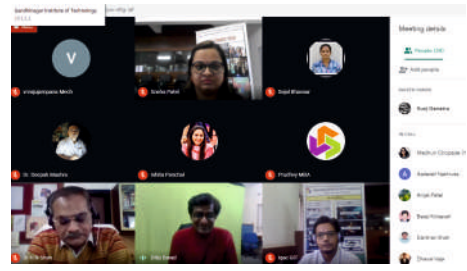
Gandhinagar Institute of Technology

Meeting details

People (39)

Add people

vrinkjadpunkmia Mech
Sneha Patel
Rupal Bhavsar
Dr. Deepak Mishra
Nikita Panchal
Pradhey MBA

Madhuri Chhabaria
Sadanat Fakirmohe
Anjali Patel
Rasal Prajapati
Darshan Shah
Dhaval Haje